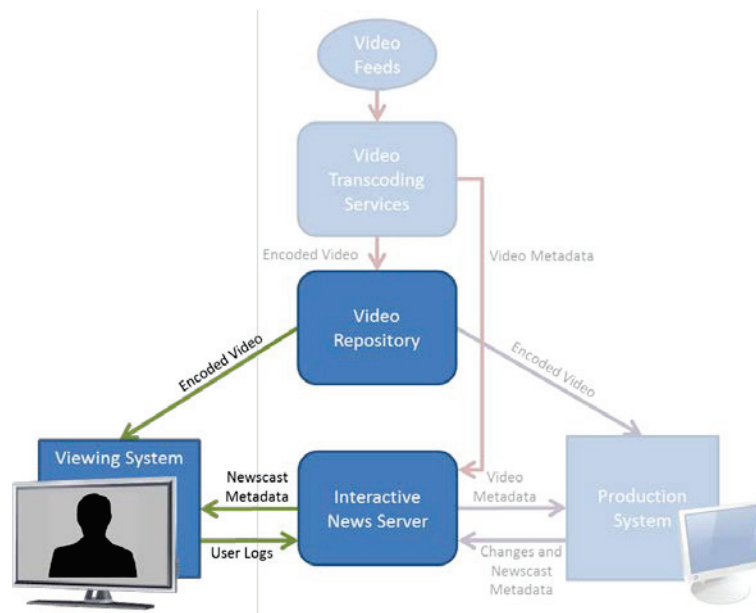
Video Feeds

Video Transcoding Services

Encoded Video

Video Metadata

Video Repository

Encoded Video

Encoded Video

Viewing System

Newscast Metadata

User Logs

Interactive News Server

Video Metadata

Changes and Newscast Metadata

Production System